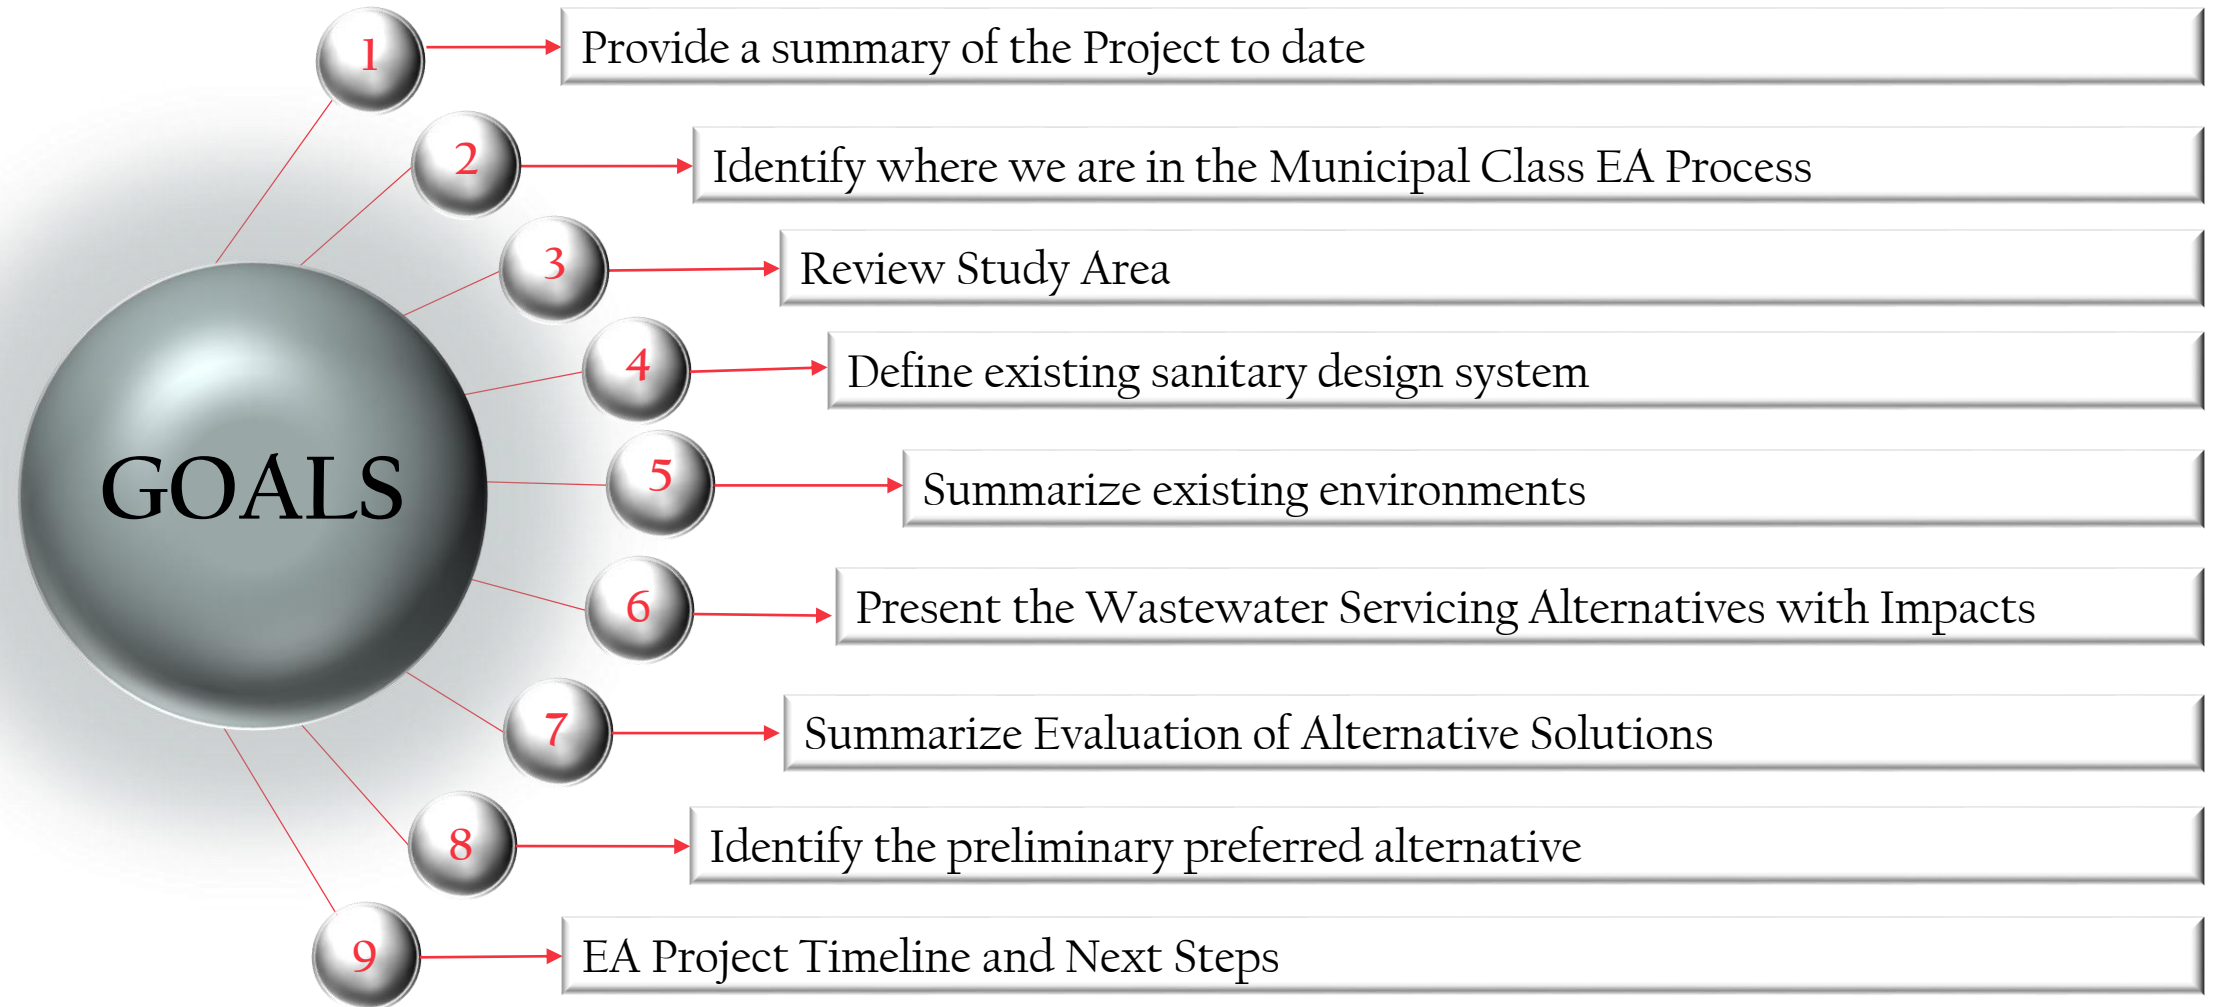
GOALS

1 Provide a summary of the Project to date

2 Identify where we are in the Municipal Class EA Process

3 Review Study Area

4 Define existing sanitary design system

5 Summarize existing environments

6 Present the Wastewater Servicing Alternatives with Impacts

7 Summarize Evaluation of Alternative Solutions

8 Identify the preliminary preferred alternative

9 EA Project Timeline and Next Steps